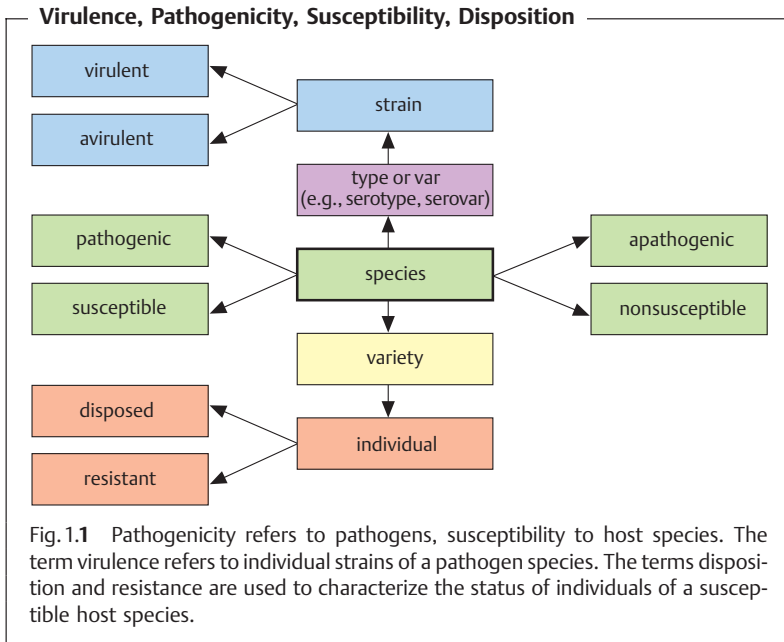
Virulence, Pathogenicity, Susceptibility, Disposition

virulent

avirulent

strain

type or var
(e.g., serotype, serovar)

pathogenic

species

apathogenic

susceptible

nonsusceptible

variety

disposed

individual

resistant

Fig. 1.1 Pathogenicity refers to pathogens, susceptibility to host species. The term virulence refers to individual strains of a pathogen species. The terms disposition and resistance are used to characterize the status of individuals of a susceptible host species.